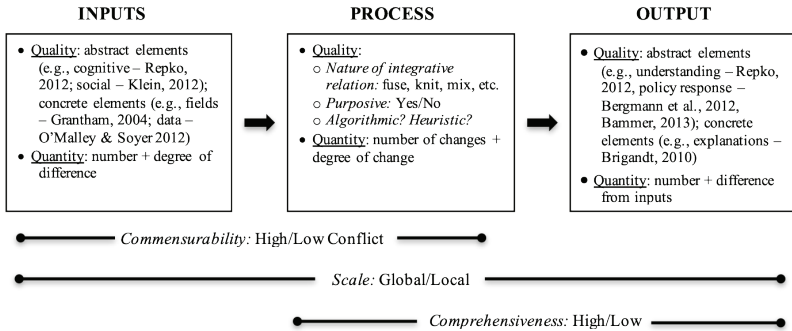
INPUTS

PROCESS

OUTPUT

• Quality: abstract elements (e.g., cognitive – Repko, 2012; social – Klein, 2012); concrete elements (e.g., fields – Grantham, 2004; data – O'Malley & Soyer 2012)
• Quantity: number + degree of difference

• Quality:
○ Nature of integrative relation: fuse, knit, mix, etc.
○ Purposive: Yes/No
○ Algorithmic? Heuristic?
• Quantity: number of changes + degree of change

• Quality: abstract elements (e.g., understanding – Repko, 2012, policy response – Bergmann et al., 2012, Bammer, 2013); concrete elements (e.g., explanations – Brigandt, 2010)
• Quantity: number + difference from inputs

Commensurability: High/Low Conflict

Scale: Global/Local

Comprehensiveness: High/Low